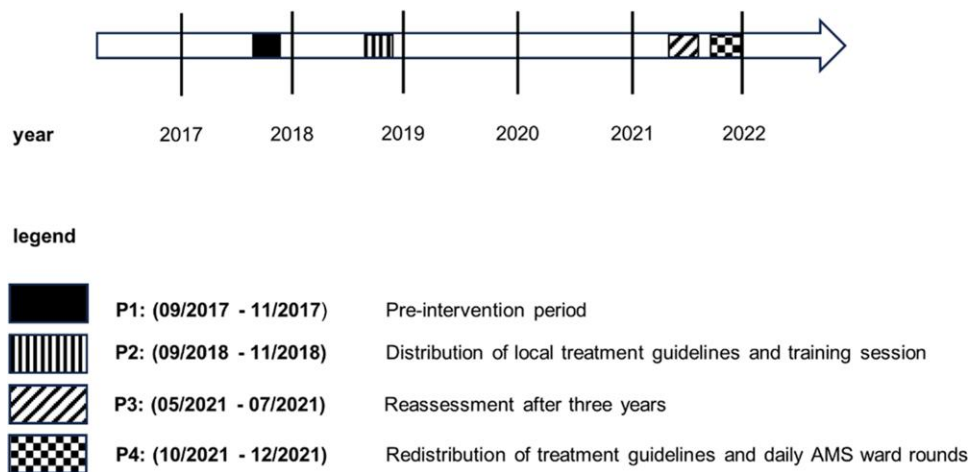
year 2017 2018 2019 2020 2021 2022

legend

| | | |
|---|---|---|
| | **P1: (09/2017 - 11/2017)** | Pre-intervention period |
| | **P2: (09/2018 - 11/2018)** | Distribution of local treatment guidelines and training session |
| | **P3: (05/2021 - 07/2021)** | Reassessment after three years |
| | **P4: (10/2021 - 12/2021)** | Redistribution of treatment guidelines and daily AMS ward rounds |